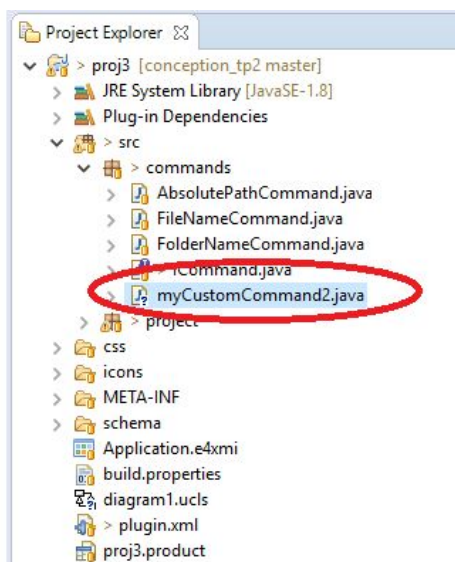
Project Explorer ☒

> proj3 [conception_tp2 master]

JRE System Library [JavaSE-1.8]

Plug-in Dependencies

> src

> commands

AbsolutePathCommand.java

FileNameCommand.java

FolderNameCommand.java

> ICommand.java

myCustomCommand2.java

> project

css

icons

META-INF

schema

Application.e4xmi

build.properties

diagram1.ucls

> plugin.xml

proj3.product